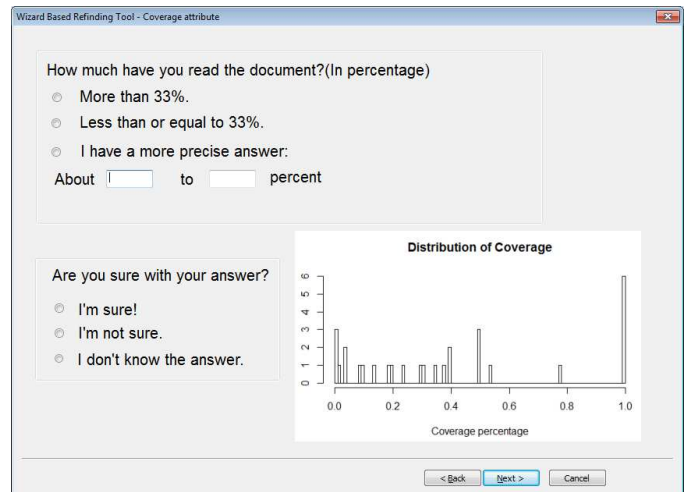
Wizard Based Refinding Tool - Coverage attribute

How much have you read the document?(In percentage)

More than 33%.

Less than or equal to 33%.

I have a more precise answer:

About to percent

Are you sure with your answer?

I'm sure!

I'm not sure.

I don't know the answer.

Distribution of Coverage

0 1 2 3 4 5 6

0.0 0.2 0.4 0.6 0.8 1.0

Coverage percentage

< Back Next > Cancel